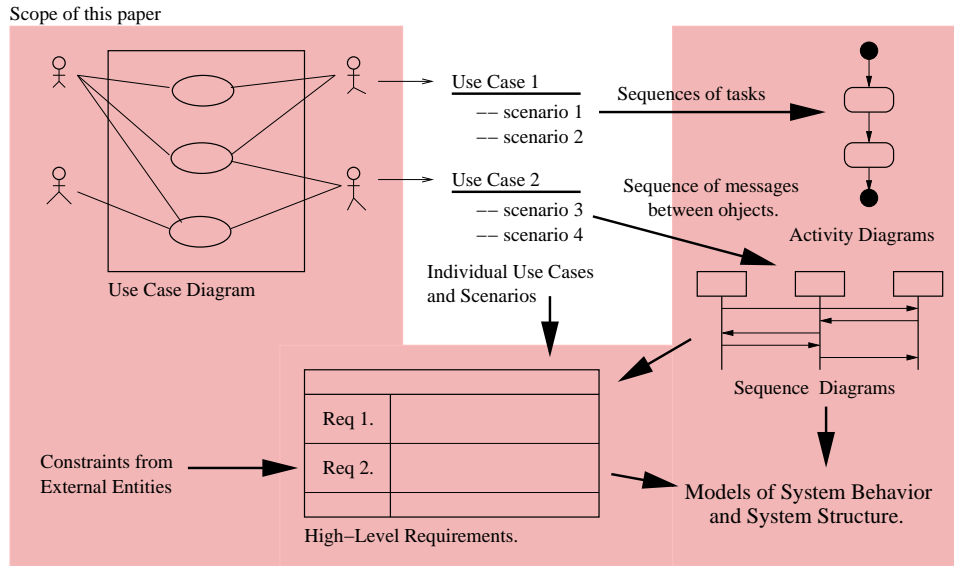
Scope of this paper

Use Case Diagram

Use Case 1
-- scenario 1
-- scenario 2

Use Case 2
-- scenario 3
-- scenario 4

Sequences of tasks

Activity Diagrams

Sequence of messages between ohjects.

Individual Use Cases and Scenarios

Sequence Diagrams

| |
|---|
| Req 1. | |
| Req 2. | |
| | |

Constraints from External Entities

High-Level Requirements.

Models of System Behavior and System Structure.